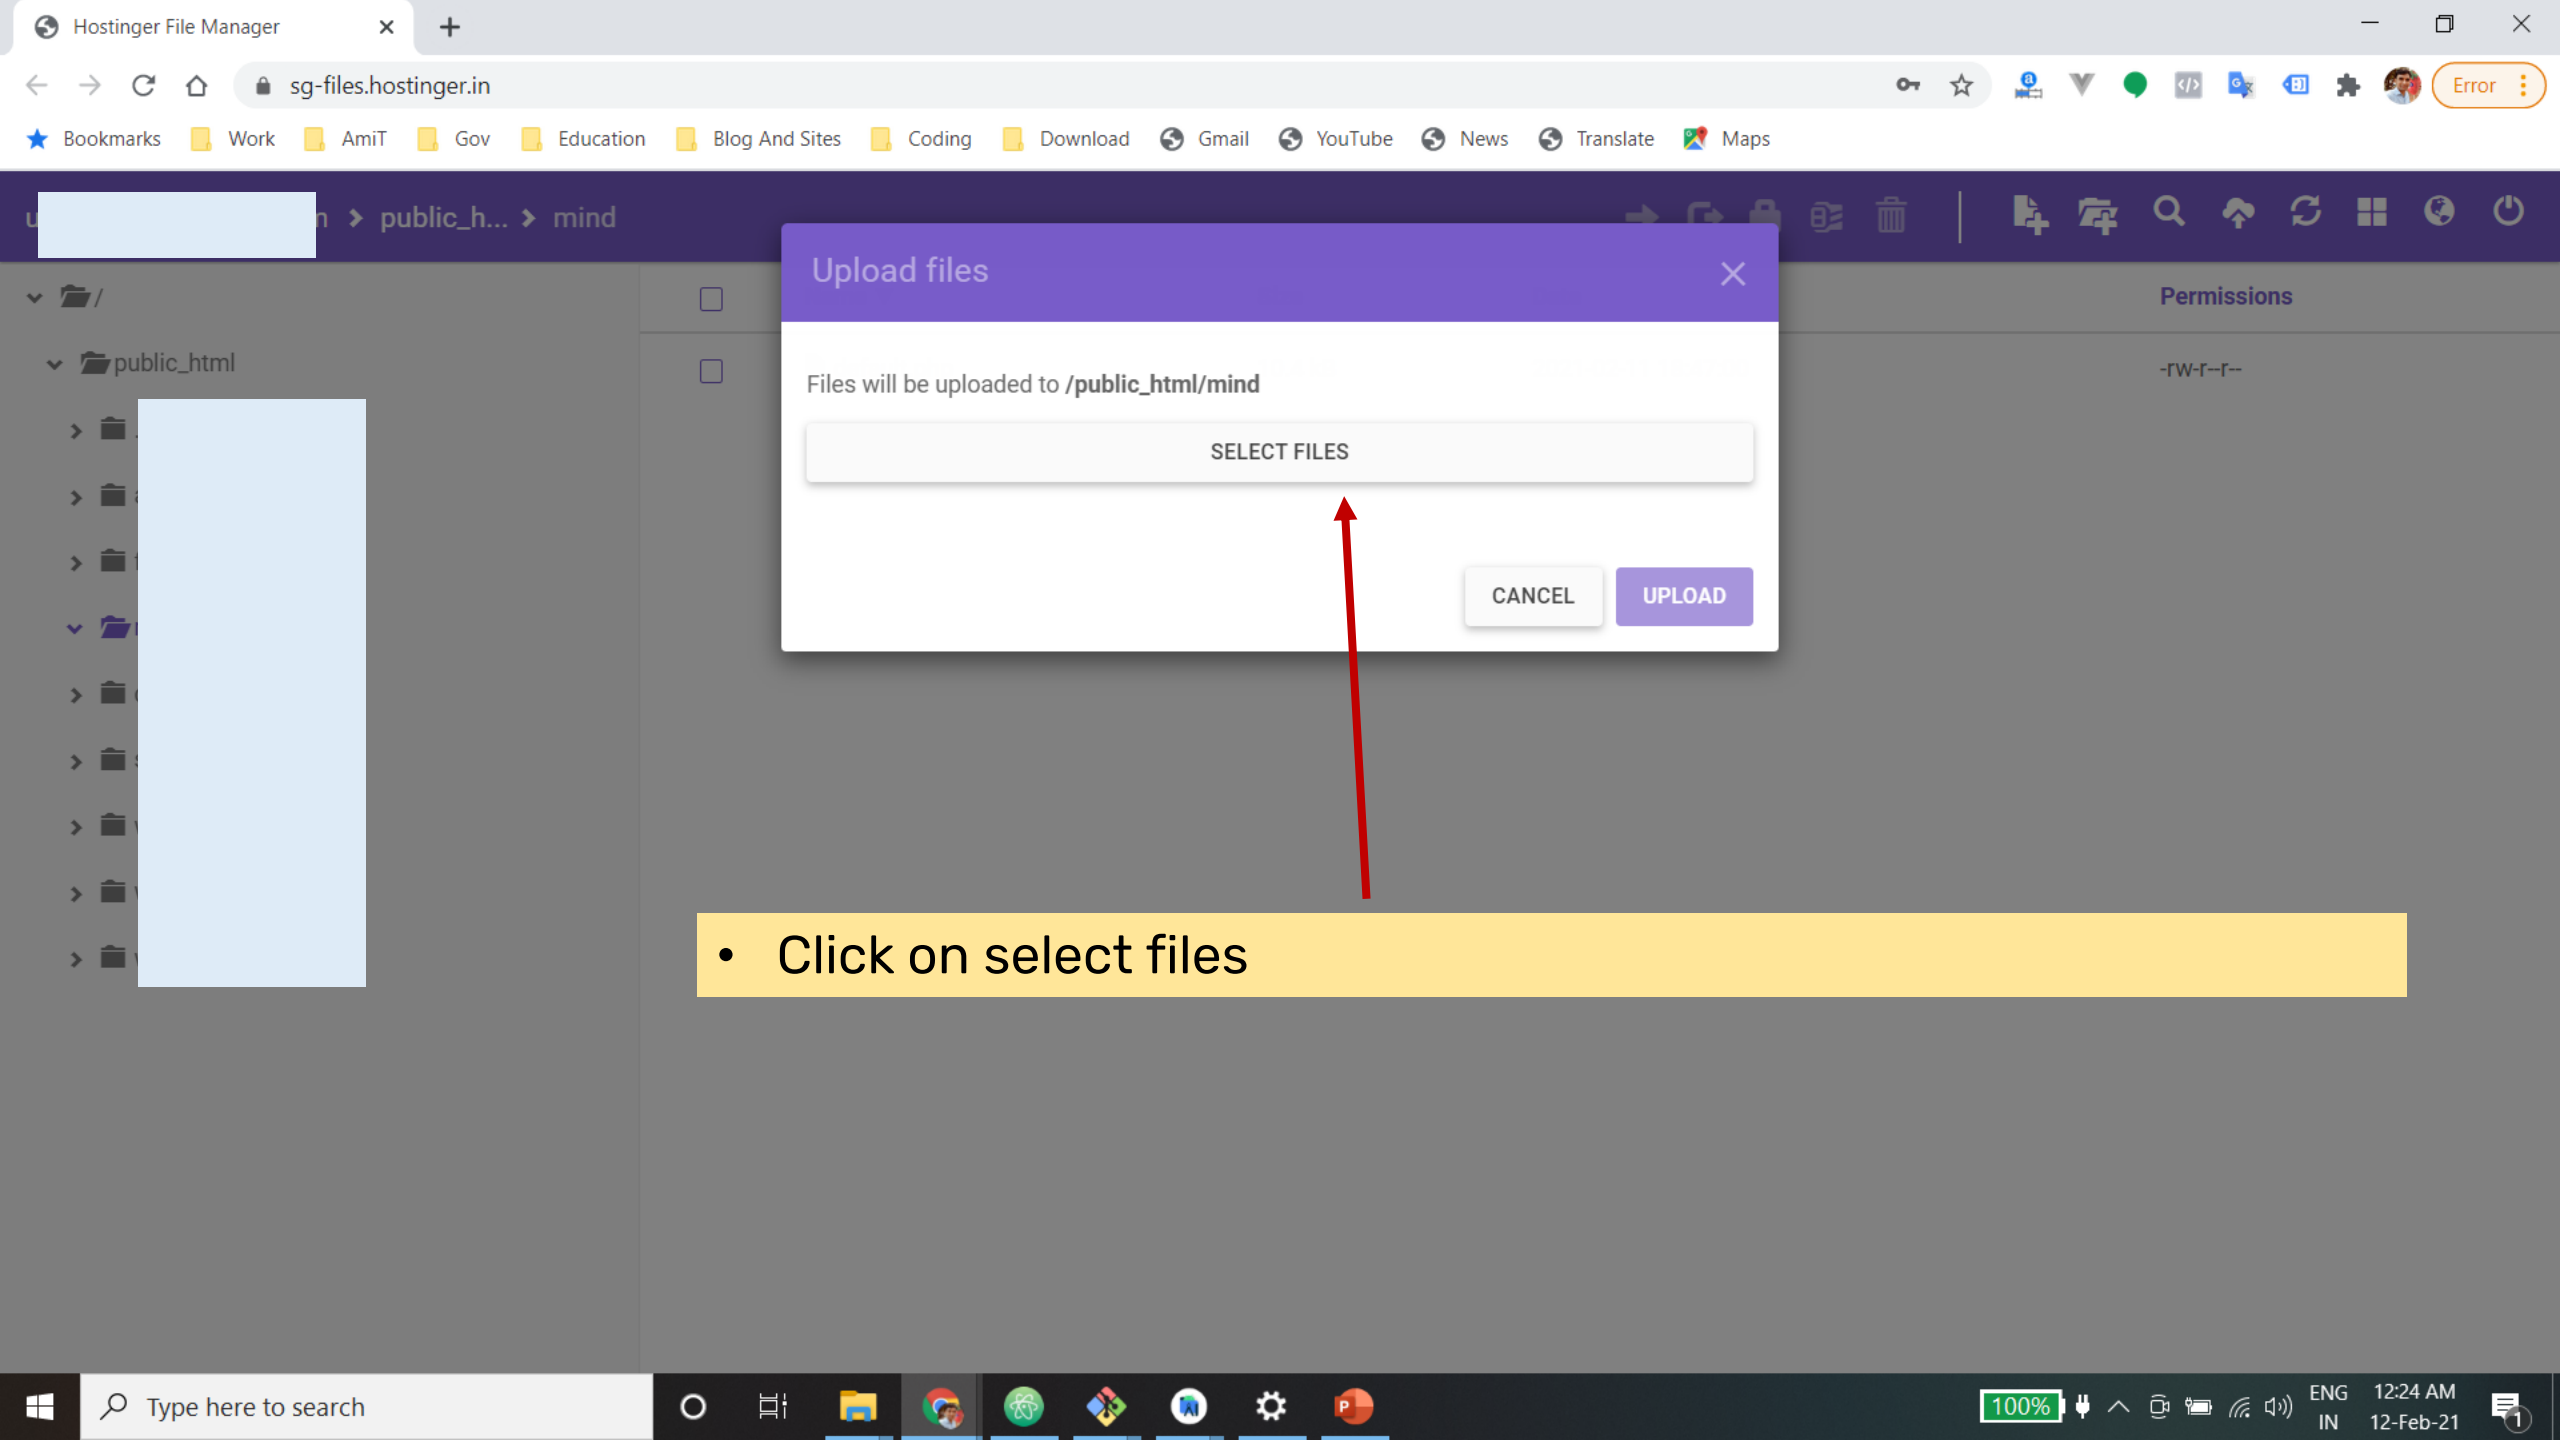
Hostinger File Manager

sg-files.hostinger.in

Error

Bookmarks Work AmiT Gov Education Blog And Sites Coding Download Gmail YouTube News Translate Maps

u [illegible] n > public_h... > mind

/

public_html

Permissions

-rw-r--r--

Upload files

Files will be uploaded to /public_html/mind

SELECT FILES

CANCEL UPLOAD

• Click on select files

Type here to search

100%

ENG IN

12:24 AM 12-Feb-21